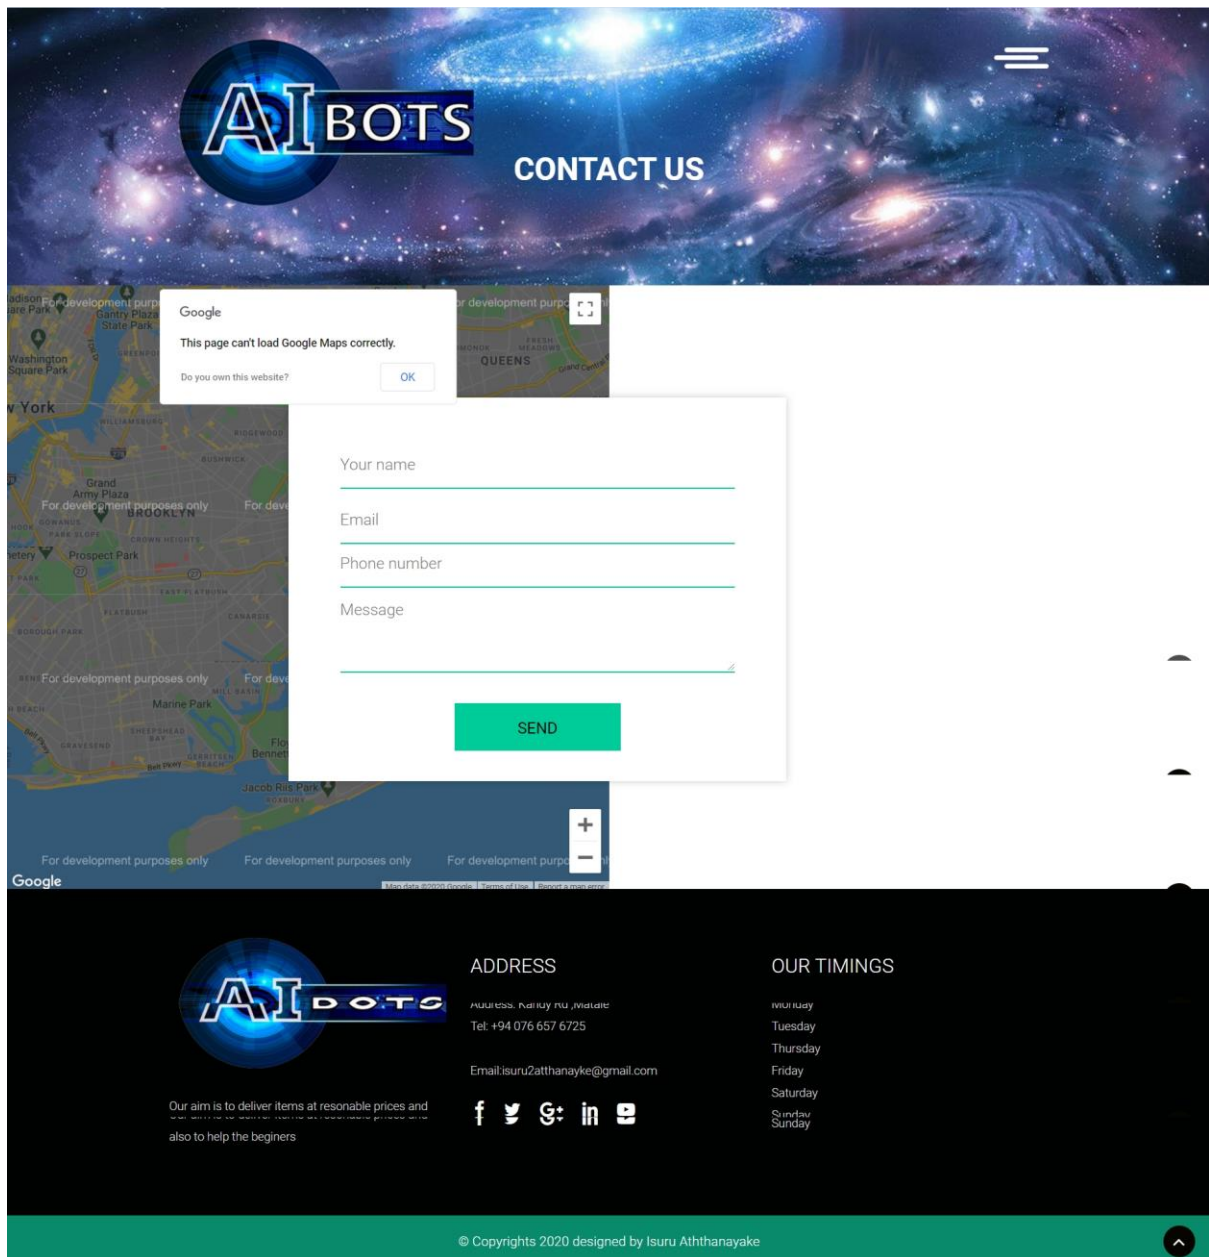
AI BOTS

CONTACT US

Google

This page can't load Google Maps correctly.

Do you own this website?

OK

Madison Square Park
Gantry Plaza State Park
Washington Square Park
QUEENS
New York
WILLIAMSBURG
RIDGEWOOD
BUSHWICK
Grand Army Plaza
BROOKLYN
CROWN HEIGHTS
Prospect Park
FLATBUSH
CANARSIE
Marine Park
SHEEPSHEAD BAY
GRAVESEND
Floyd Bennett
Jacob Riis Park
For development purposes only
For development purposes only
For development purposes only
For development purposes only
For development purposes only
For development purposes only
For development purposes only
Google
Map data ©2020 Google Terms of Use Report a map error

Your name

Email

Phone number

Message

SEND

AI BOTS

Our aim is to deliver items at resonable prices and also to help the beginers

ADDRESS

Address: Kandy Rd ,Matale

Tel: +94 076 657 6725

Email:isuru2atthanayke@gmail.com

OUR TIMINGS

Monday

Tuesday

Thursday

Friday

Saturday

Sunday

© Copyrights 2020 designed by Isuru Aththanayake